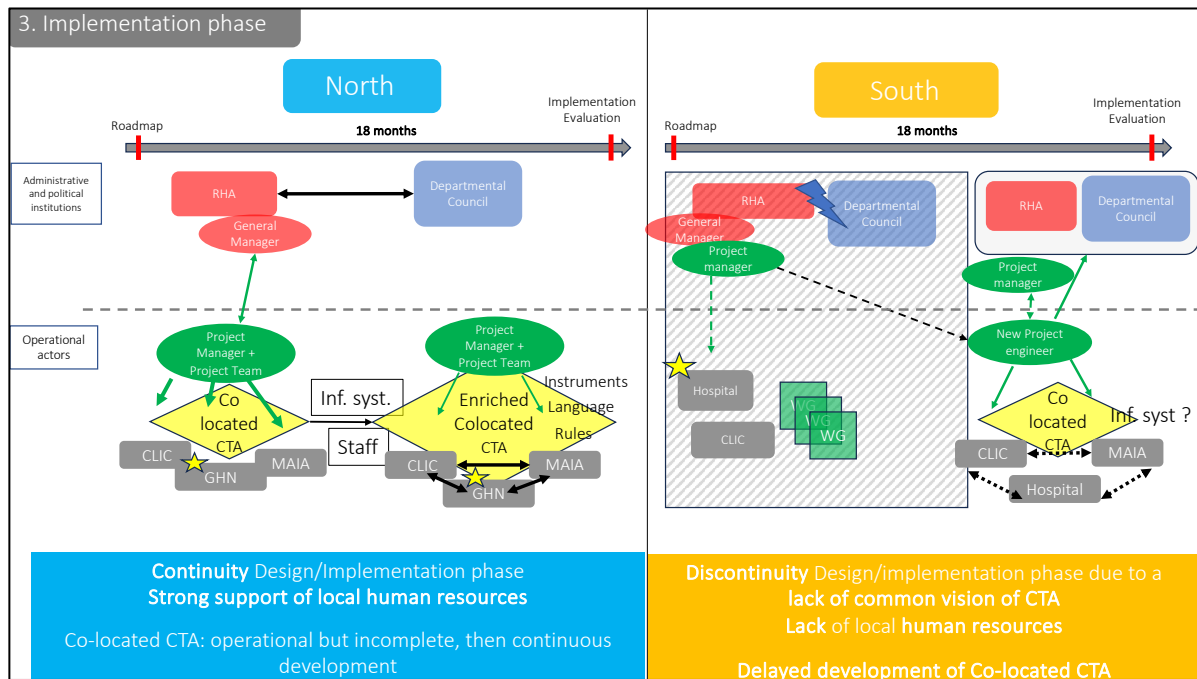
3. Implementation phase

North

Roadmap
18 months
Implementation Evaluation

Administrative and political institutions

RHA
General Manager
Departmental Council

Operational actors

Project Manager + Project Team
Co located CTA
CLIC
GHN
MAIA

Inf. syst.
Staff

Project Manager + Project Team
Enriched Colocated CTA
Instruments
Language
Rules
CLIC
MAIA
GHN

Continuity Design/Implementation phase
Strong support of local human resources

Co-located CTA: operational but incomplete, then continuous development

South

Roadmap
18 months
Implementation Evaluation

RHA
General Manager
Departmental Council
Project manager
Hospital
CLIC
WG
WG
WG

RHA
Departmental Council
Project manager
New Project engineer
Co located CTA
Inf. syst ?
CLIC
MAIA
Hospital

Discontinuity Design/implementation phase due to a lack of common vision of CTA
Lack of local human resources

Delayed development of Co-located CTA